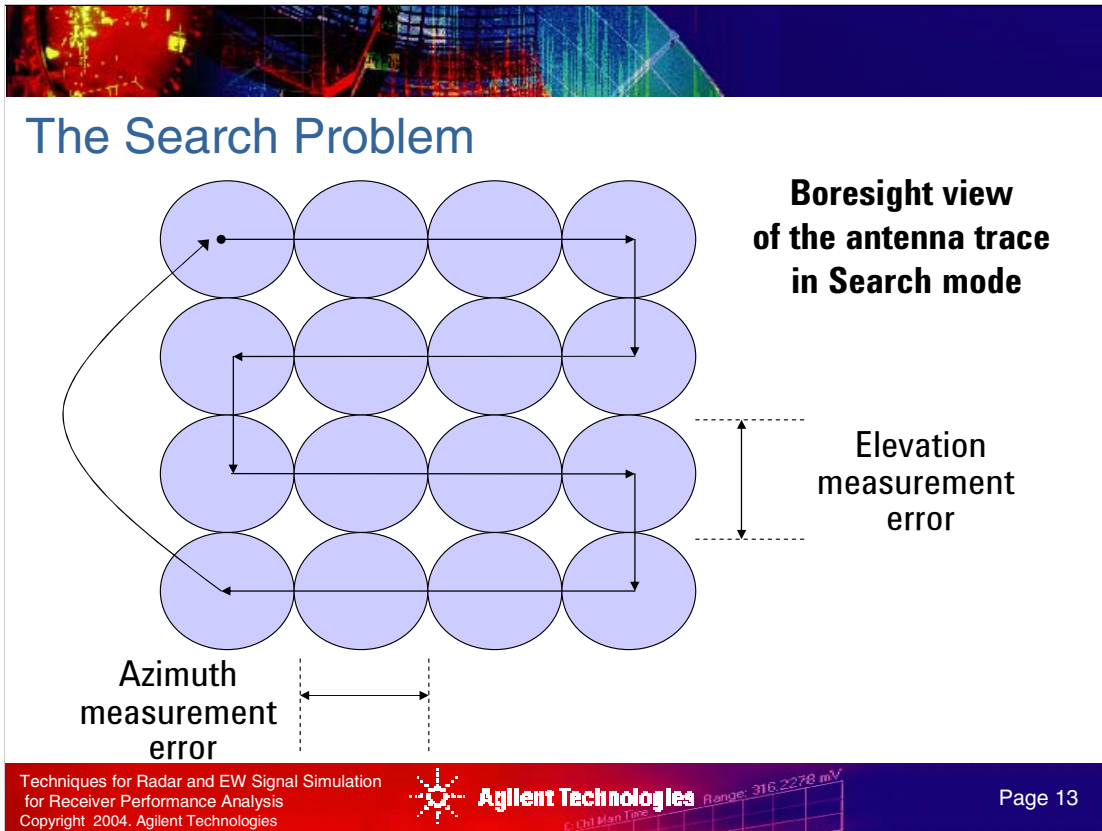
The Search Problem

Boresight view of the antenna trace in Search mode

Elevation measurement error

Azimuth measurement error

Techniques for Radar and EW Signal Simulation for Receiver Performance Analysis
Copyright 2004. Agilent Technologies

Agilent Technologies

Range: 316.2278 mV

Page 13